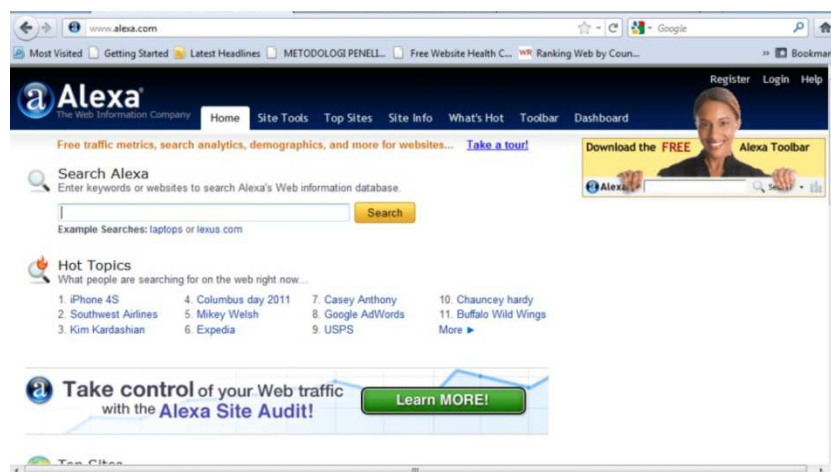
www.alexa.com

Google

Most Visited Getting Started Latest Headlines METODOLOGI PENELI... Free Website Health C... Ranking Web by Coun... Bookmar

Register Login Help

Alexa
The Web Information Company

Home Site Tools Top Sites Site Info What's Hot Toolbar Dashboard

Free traffic metrics, search analytics, demographics, and more for websites... Take a tour!

Download the FREE Alexa Toolbar

Alexa Search

Search Alexa
Enter keywords or websites to search Alexa's Web information database.

Search

Example Searches: laptops or lexus.com

Hot Topics
What people are searching for on the web right now...

1. iPhone 4S
2. Southwest Airlines
3. Kim Kardashian
4. Columbus day 2011
5. Mikey Welsh
6. Expedia
7. Casey Anthony
8. Google AdWords
9. USPS
10. Chauncey hardy
11. Buffalo Wild Wings
More ►

Take control of your Web traffic with the Alexa Site Audit!

Learn MORE!

Top Sites